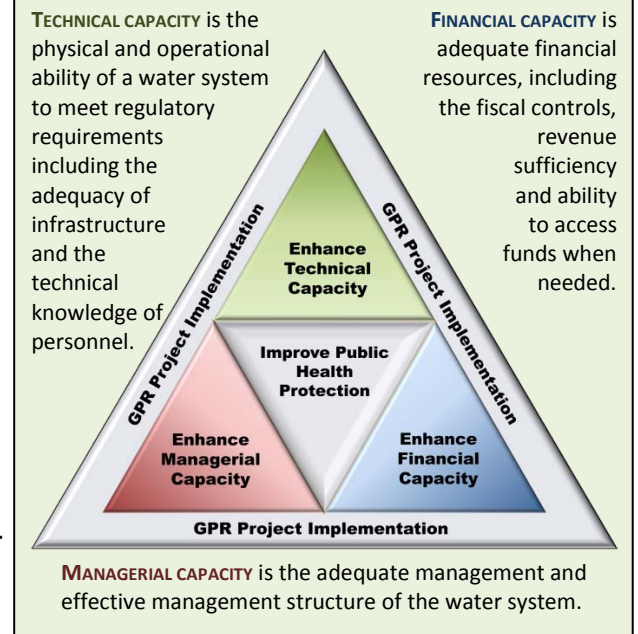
TECHNICAL CAPACITY is the physical and operational ability of a water system to meet regulatory requirements including the adequacy of infrastructure and the technical knowledge of personnel.

FINANCIAL CAPACITY is adequate financial resources, including the fiscal controls, revenue sufficiency and ability to access funds when needed.

GPR Project Implementation

GPR Project Implementation

Enhance Technical Capacity

Improve Public Health Protection

Enhance Managerial Capacity

Enhance Financial Capacity

GPR Project Implementation

MANAGERIAL CAPACITY is the adequate management and effective management structure of the water system.